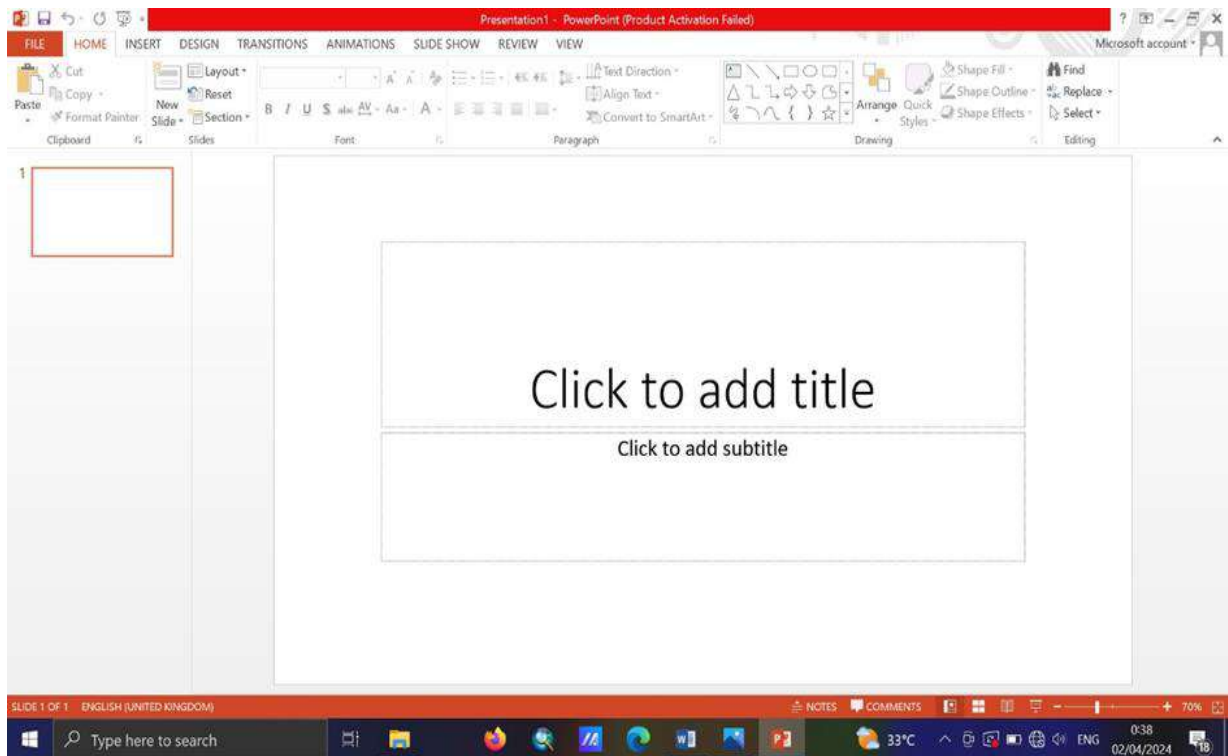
Presentation1 - PowerPoint (Product Activation Failed)

? – ×

FILE HOME INSERT DESIGN TRANSITIONS ANIMATIONS SLIDE SHOW REVIEW VIEW

Microsoft account

Cut
Copy
Format Painter
Paste
Clipboard

New Slide
Layout
Reset
Section
Slides

B I U S abc AV Aa A
Font

Text Direction
Align Text
Convert to SmartArt
Paragraph

Arrange
Quick Styles
Shape Fill
Shape Outline
Shape Effects
Drawing

Find
Replace
Select
Editing

1

Click to add title

Click to add subtitle

SLIDE 1 OF 1 ENGLISH (UNITED KINGDOM)

NOTES COMMENTS

70%

Type here to search

33°C ENG 0:38 02/04/2024

18